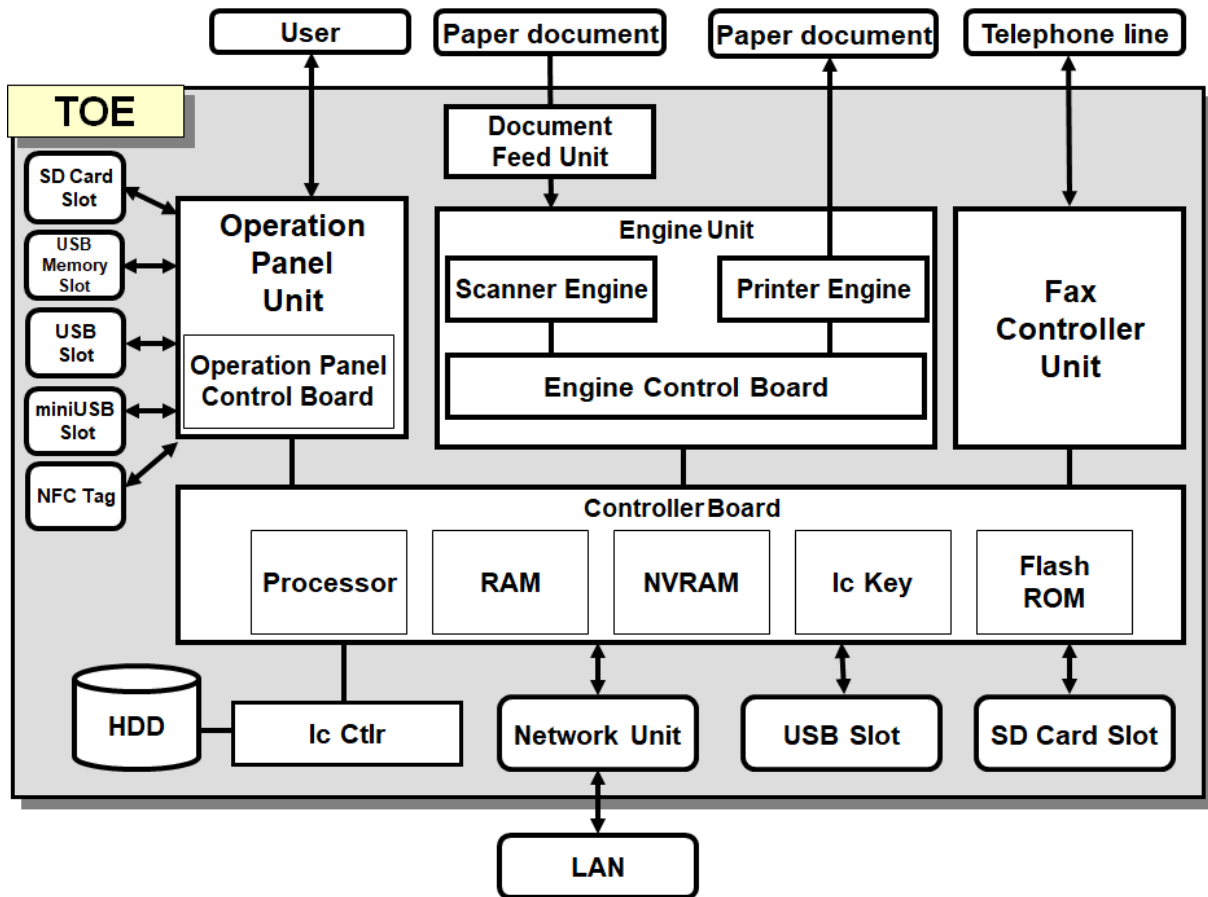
User

Paper document

Paper document

Telephone line

TOE

Document Feed Unit

SD Card Slot

USB Memory Slot

USB Slot

miniUSB Slot

NFC Tag

Operation Panel Unit

Operation Panel Control Board

Engine Unit

Scanner Engine

Printer Engine

Engine Control Board

Fax Controller Unit

Controller Board

Processor

RAM

NVRAM

Ic Key

Flash ROM

HDD

Ic Ctlr

Network Unit

USB Slot

SD Card Slot

LAN